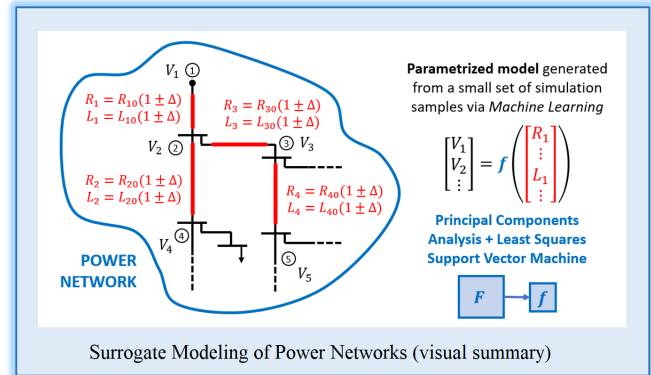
$V_1$ ①

$R_1 = R_{10}(1 \pm \Delta)$
$L_1 = L_{10}(1 \pm \Delta)$

$R_3 = R_{30}(1 \pm \Delta)$
$L_3 = L_{30}(1 \pm \Delta)$

$V_2$ ②

③ $V_3$

$R_2 = R_{20}(1 \pm \Delta)$
$L_2 = L_{20}(1 \pm \Delta)$

$R_4 = R_{40}(1 \pm \Delta)$
$L_4 = L_{40}(1 \pm \Delta)$

$V_4$ ④

⑤ $V_5$

POWER NETWORK

**Parametrized model** generated from a small set of simulation samples via *Machine Learning*

$\begin{bmatrix} V_1 \\ V_2 \\ \vdots \end{bmatrix} = f\left(\begin{bmatrix} R_1 \\ \vdots \\ L_1 \\ \vdots \end{bmatrix}\right)$

Principal Components Analysis + Least Squares Support Vector Machine

$F$ $f$

Surrogate Modeling of Power Networks (visual summary)